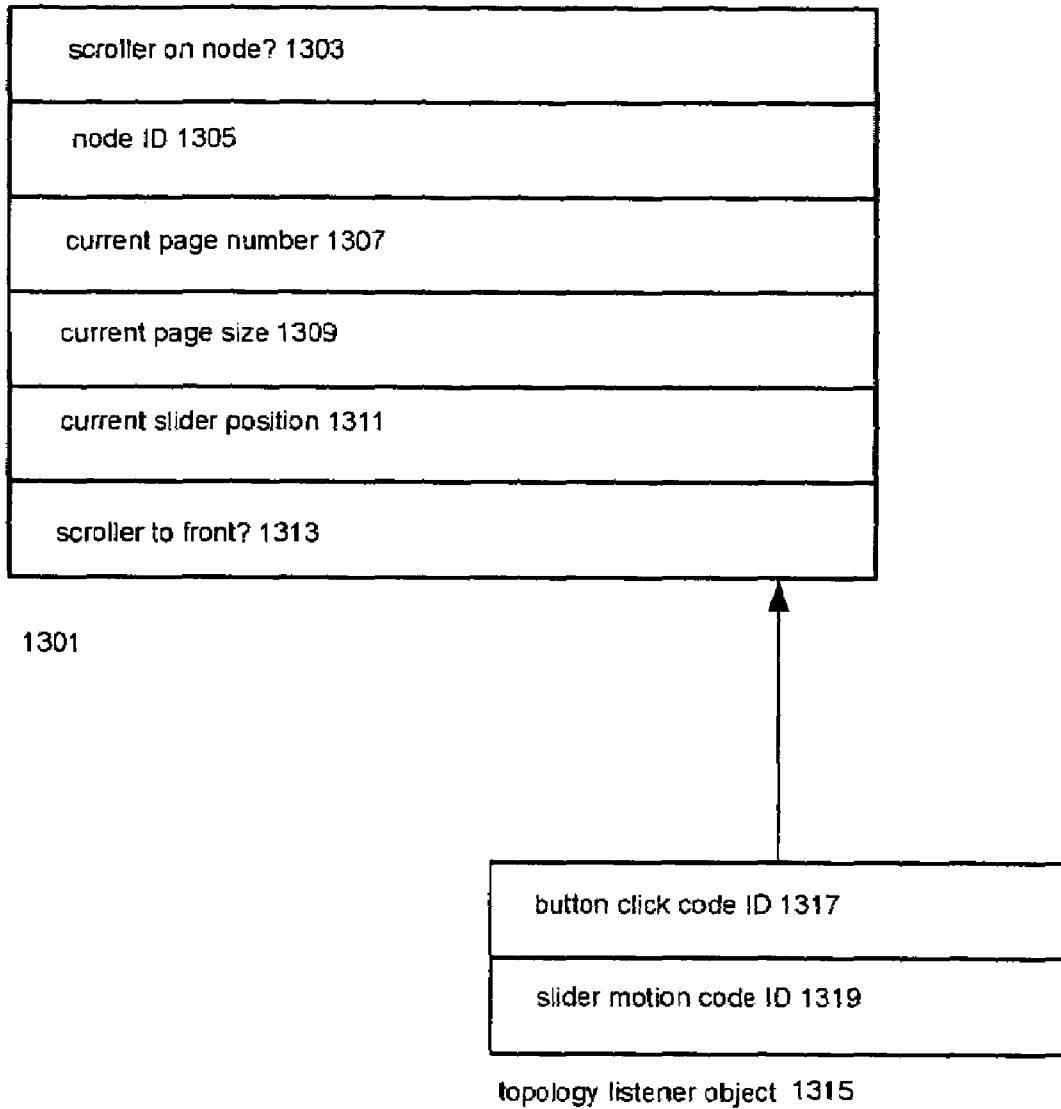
scroller on node? 1303

node ID 1305

current page number 1307

current page size 1309

current slider position 1311

scroller to front? 1313

1301

button click code ID 1317

slider motion code ID 1319

topology listener object 1315